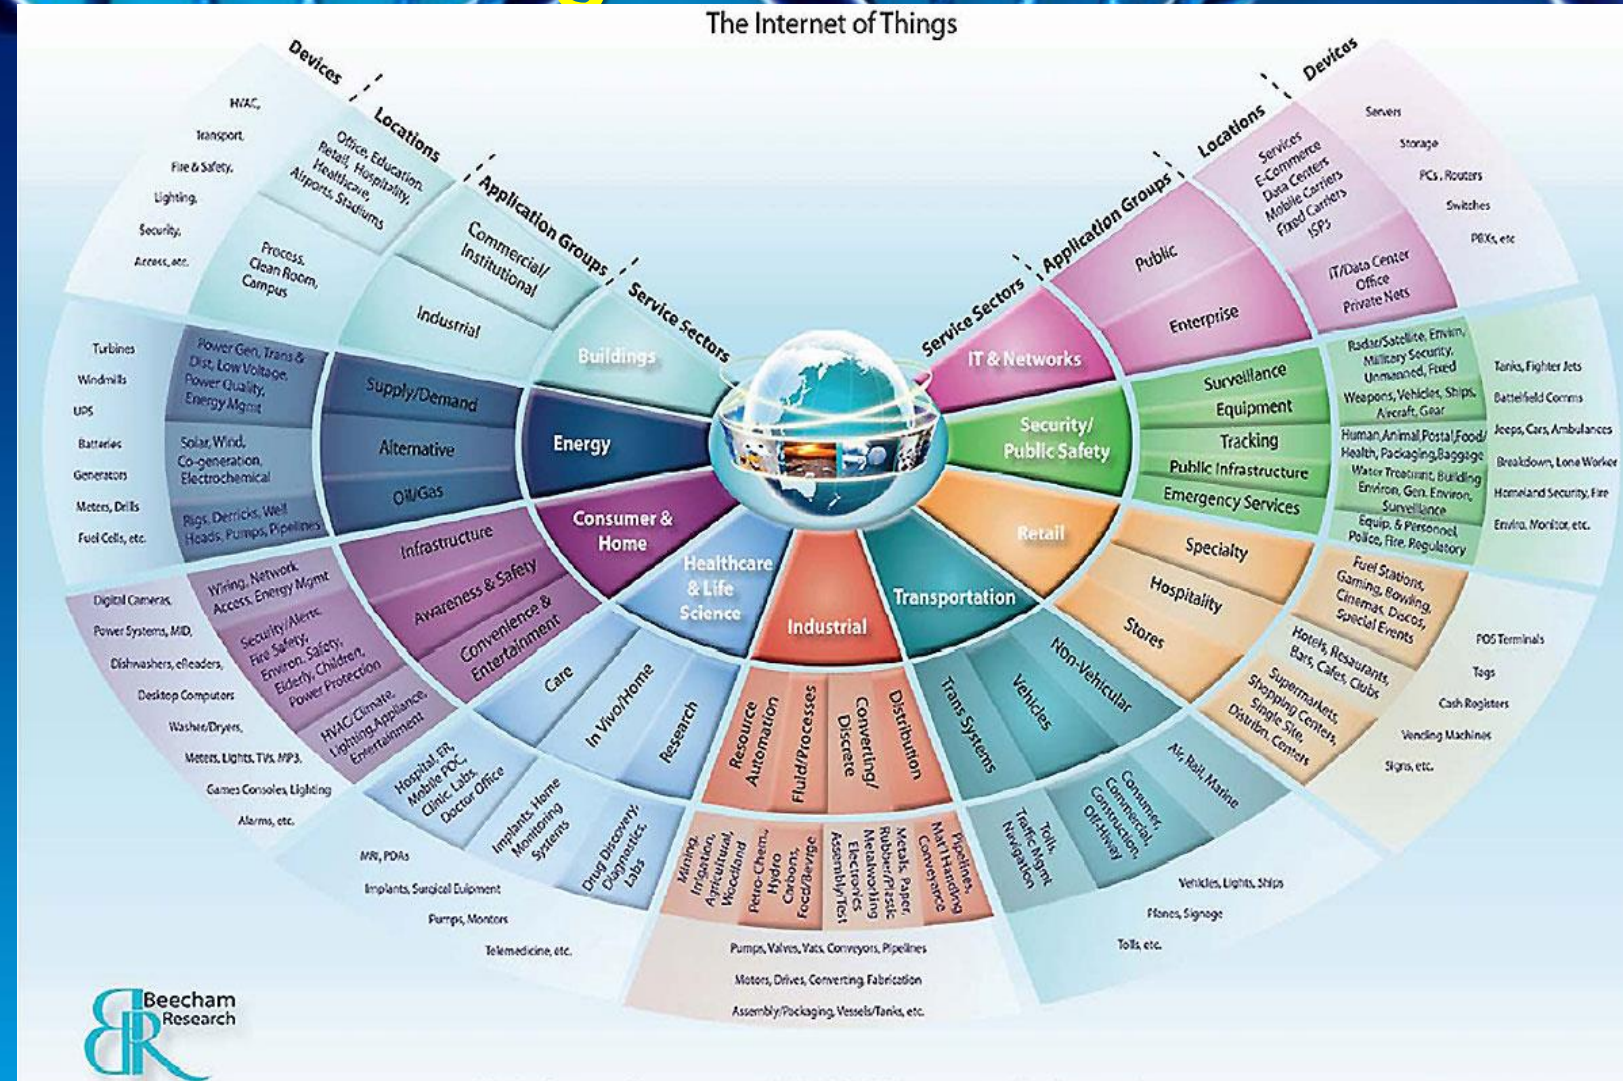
The Internet of Things

Devices
Locations
Application Groups
Service Sectors

HVAC,
Transport,
Fire & Safety,
Lighting,
Security,
Access, etc.

Office, Education, Retail, Hospitality, Healthcare, Airports, Stadiums

Process, Clean Room, Campus

Commercial/ Institutional

Industrial

Buildings

Turbines
Windmills
UPS
Batteries
Generators
Meters, Drills
Fuel Cells, etc.

Power Gen, Trans & Dist, Low Voltage, Power Quality, Energy Mgmt

Solar, Wind, Co-generation, Electrochemical

Rigs, Derricks, Well Heads, Pumps, Pipelines

Supply/Demand
Alternative
Oil/Gas

Energy

Digital Cameras,
Power Systems, MID,
Dishwashers, eReaders,
Desktop Computers
Washer/Dryers,
Meters, Lights, TVs, MP3,
Games Consoles, Lighting
Alarms, etc.

Wiring, Network Access, Energy Mgmt

Security/Alerts, Fire Safety, Environ. Safety, Elderly, Children, Power Protection

HVAC/Climate, Lighting, Appliance, Entertainment

Infrastructure
Awareness & Safety
Convenience & Entertainment

Consumer & Home

MRI, PDAs
Implants, Surgical Euipment
Pumps, Monitors
Telemedicine, etc.

Hospital, ER, Mobile POC, Clinic, Labs, Doctor Office

Implants, Home Monitoring Systems

Drug Discovery, Diagnostics, Labs

Care
In Vivo/Home
Research

Healthcare & Life Science

Pumps, Valves, Vats, Conveyors, Pipelines
Motors, Drives, Converting, Fabrication
Assembly/Packaging, Vessels/Tanks, etc.

Mining, Irrigation, Agricultural, Woodland

Petro-Chem, Hydro Carbons, Food, Beverage

Metals, Papers, Rubber/Plastic, Metalworking, Electronics Assembly/Test

Pipelines, Matl Handling, Conveyance

Resource Automation
Fluid/Processes
Converting/ Discrete
Distribution

Industrial

Vehicles, Lights, Ships
Planes, Signage
Tolls, etc.

Tolls, Traffic Mgmt, Navigation

Consumer, Commercial, Construction, Off-Highway

Air, Rail, Marine

Trans Systems
Vehicles
Non-Vehicular

Transportation

POS Terminals
Tags
Cash Registers
Vending Machines
Signs, etc.

Fuel Stations, Gaming, Bowling, Cinemas, Discos, Special Events

Hotels, Restaurants, Bars, Cafes, Clubs

Supermarkets, Shopping Centers, Single Site, Distribn. Centers

Specialty
Hospitality
Stores

Retail

Tanks, Fighter Jets
Battlefield Comms
Jeeps, Cars, Ambulances
Breakdown, Lone Worker
Homeland Security, Fire
Enviro. Monitor, etc.

Radar/Satellite, Envirn, Military Security, Unmanned, Fixed

Weapons, Vehicles, Ships, Aircraft, Gear

Human, Animal, Postal, Food/ Health, Packaging, Baggage

Water Treatment, Building Environ, Gen. Environ, Surveillance

Equip. & Personnel Police, Fire, Regulatory

Surveillance
Equipment
Tracking
Public Infrastructure
Emergency Services

Security/ Public Safety

Servers
Storage
PCs, Routers
Switches
PBXs, etc

Services E-Commerce Data Centers Mobile Carriers Fixed Carriers ISPs

IT/Data Center Office Private Nets

Public
Enterprise

IT & Networks

Service Sectors
Application Groups
Locations
Devices

Beecham Research